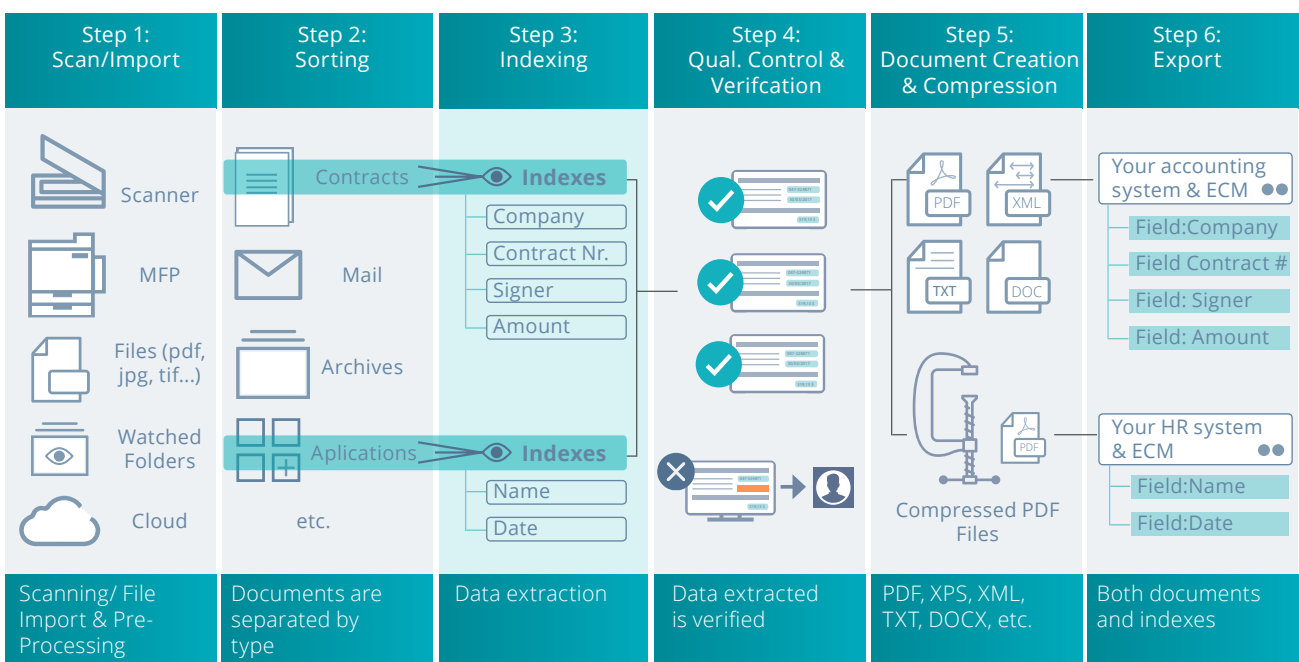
Step 1: Scan/Import

Step 2: Sorting

Step 3: Indexing

Step 4: Qual. Control & Verifcation

Step 5: Document Creation & Compression

Step 6: Export

Scanner

MFP

Files (pdf, jpg, tif...)

Watched Folders

Cloud

Contracts

Mail

Archives

Aplications

etc.

Indexes

Company

Contract Nr.

Signer

Amount

Indexes

Name

Date

PDF

XML

TXT

DOC

PDF

Compressed PDF Files

Your accounting system & ECM

Field:Company

Field Contract #

Field: Signer

Field: Amount

Your HR system & ECM

Field:Name

Field:Date

Scanning/ File Import & Pre-Processing

Documents are separated by type

Data extraction

Data extracted is verified

PDF, XPS, XML, TXT, DOCX, etc.

Both documents and indexes